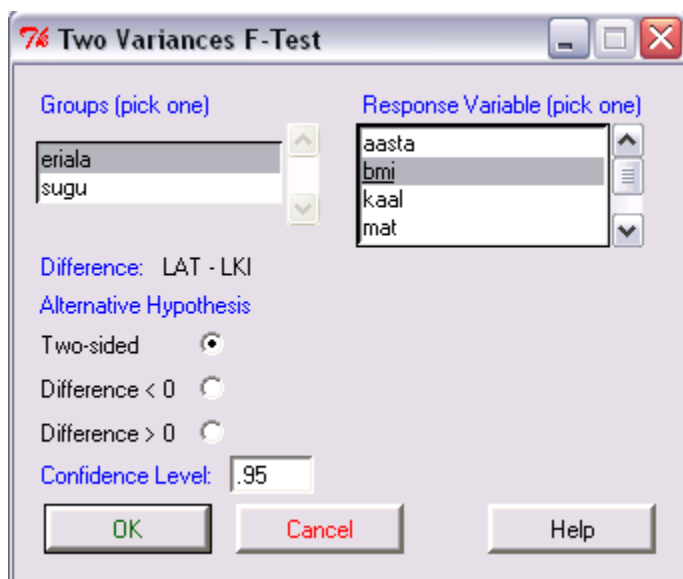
Two Variances F-Test

Groups (pick one)

eriala
sugu

Response Variable (pick one)

aasta
bmi
kaal
mat

Difference: LAT - LKI

Alternative Hypothesis

Two-sided

Difference < 0

Difference > 0

Confidence Level: .95

OK Cancel Help